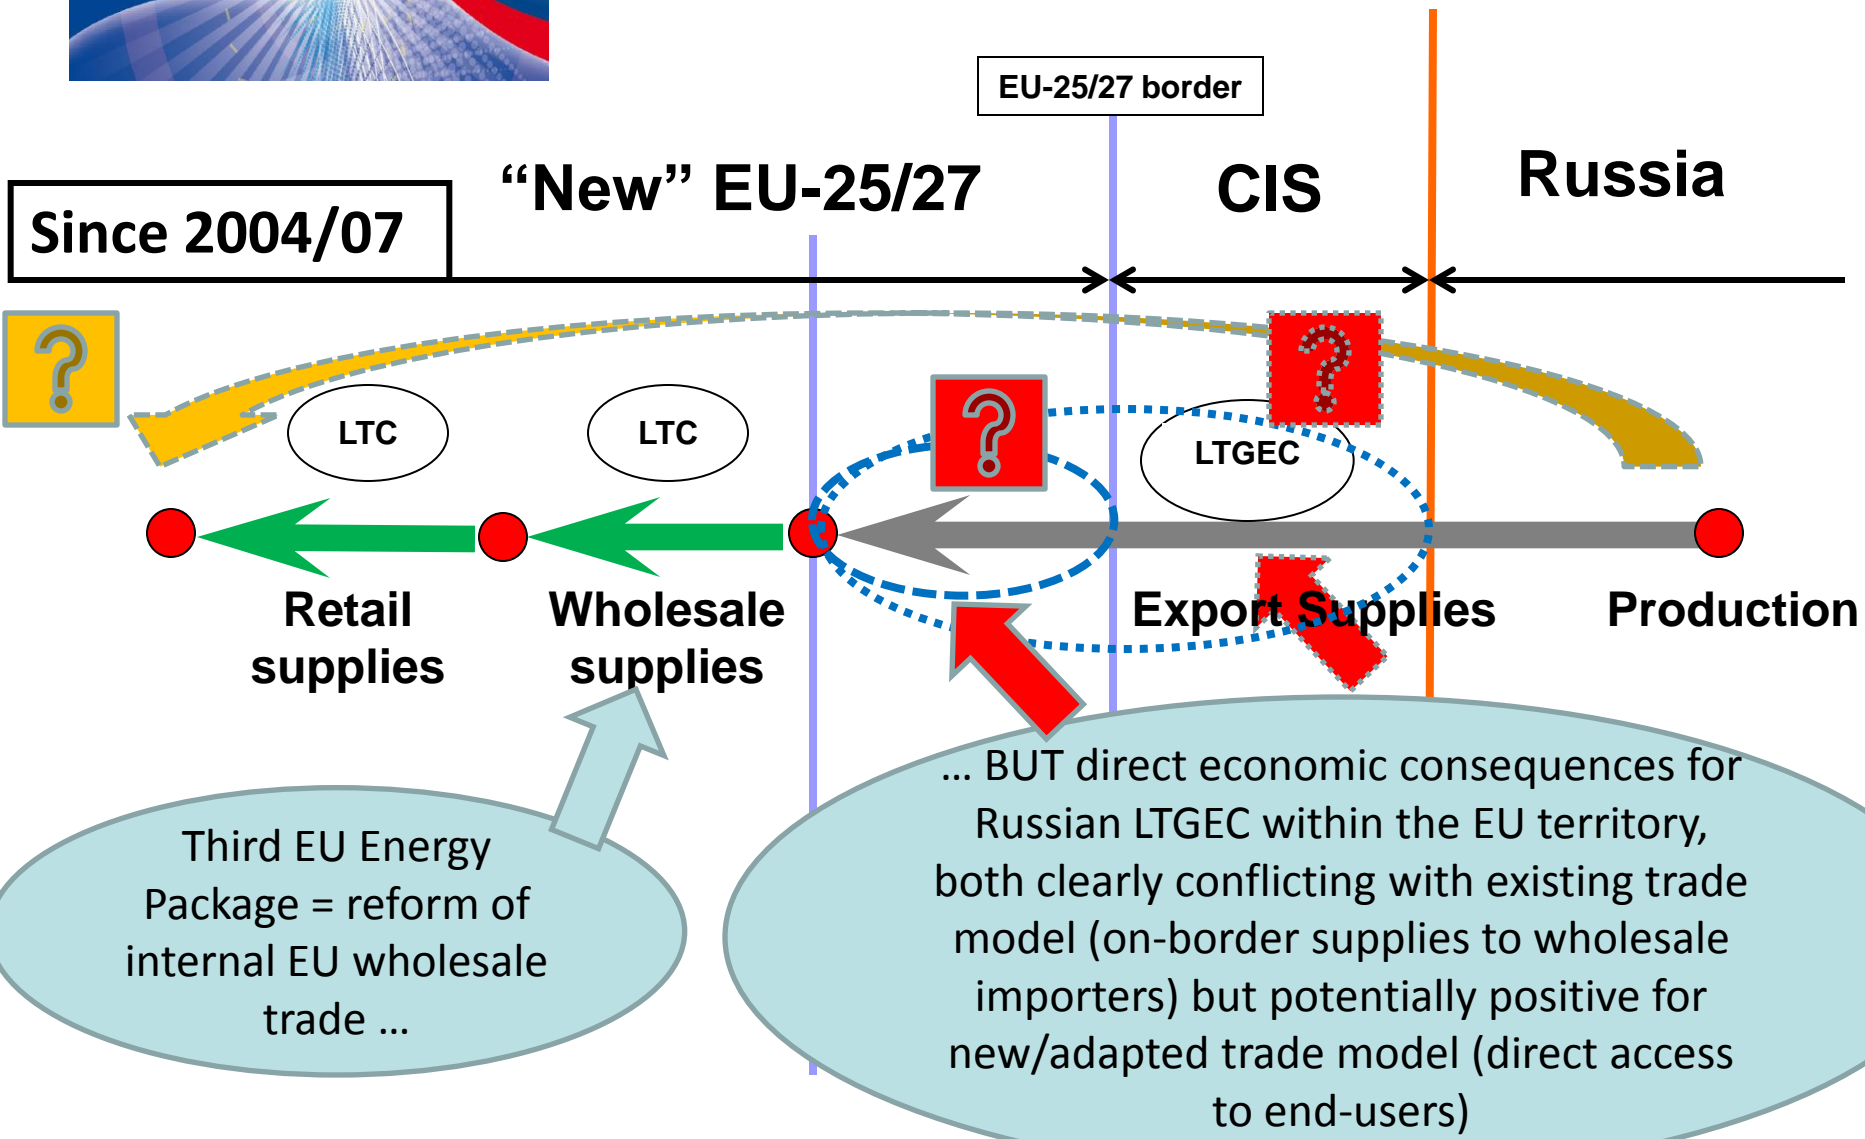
EU-25/27 border

Since 2004/07

“New” EU-25/27

CIS

Russia

?

LTC

LTC

?

LTGEC

?

Retail supplies

Wholesale supplies

Export Supplies

Production

Third EU Energy Package = reform of internal EU wholesale trade …

… BUT direct economic consequences for Russian LTGEC within the EU territory, both clearly conflicting with existing trade model (on-border supplies to wholesale importers) but potentially positive for new/adapted trade model (direct access to end-users)